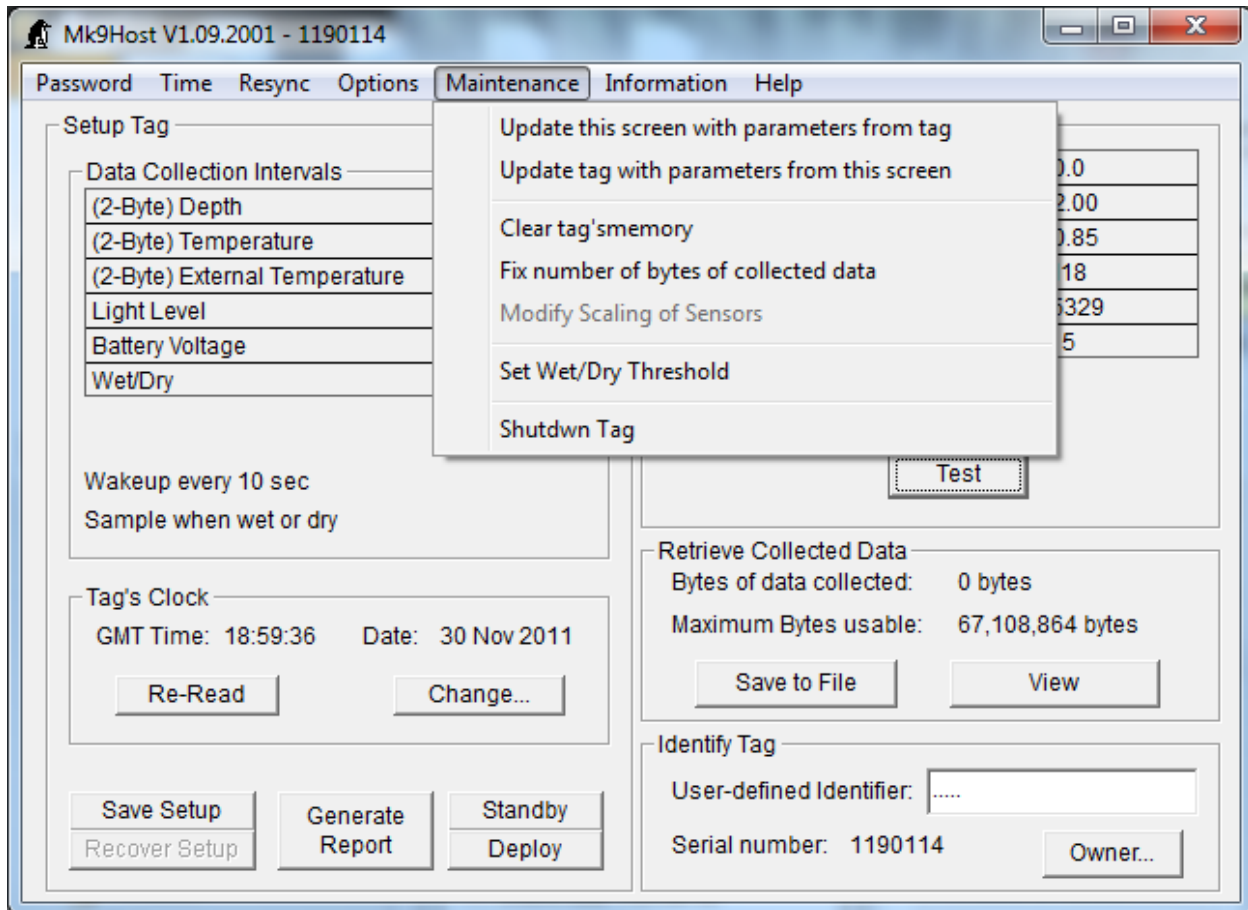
Mk9Host V1.09.2001 - 1190114

Password Time Resync Options Maintenance Information Help

Setup Tag

Data Collection Intervals

| (2-Byte) Depth |
|---|
| (2-Byte) Temperature |
| (2-Byte) External Temperature |
| Light Level |
| Battery Voltage |
| Wet/Dry |

Update this screen with parameters from tag
Update tag with parameters from this screen
Clear tag'smemory
Fix number of bytes of collected data
Modify Scaling of Sensors
Set Wet/Dry Threshold
Shutdwn Tag

| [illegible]0.0 |
|---|
| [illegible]2.00 |
| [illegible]0.85 |
| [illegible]18 |
| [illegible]5329 |
| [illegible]5 |

Test

Wakeup every 10 sec
Sample when wet or dry

Tag's Clock
GMT Time: 18:59:36 Date: 30 Nov 2011
Re-Read Change...

Save Setup
Recover Setup
Generate Report
Standby
Deploy

Retrieve Collected Data
Bytes of data collected: 0 bytes
Maximum Bytes usable: 67,108,864 bytes
Save to File View

Identify Tag
User-defined Identifier: .....
Serial number: 1190114 Owner...